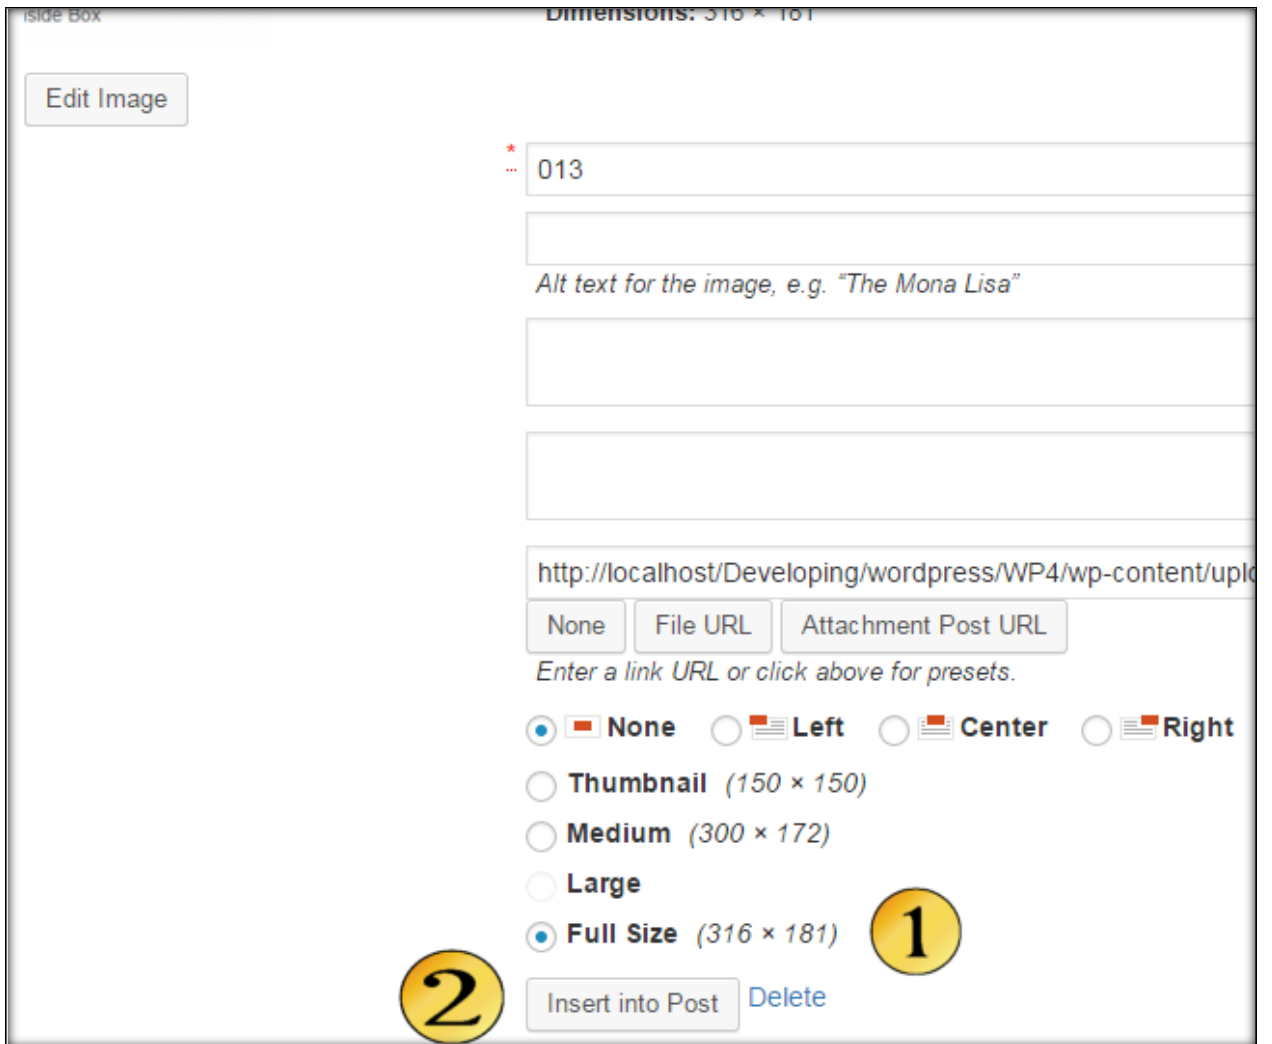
iside Box

Dimensions: 316 × 181

Edit Image

*

013

Alt text for the image, e.g. “The Mona Lisa”

http://localhost/Developing/wordpress/WP4/wp-content/upl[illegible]

None File URL Attachment Post URL

Enter a link URL or click above for presets.

None Left Center Right

Thumbnail (150 × 150)

Medium (300 × 172)

Large

Full Size (316 × 181)

1

2

Insert into Post Delete